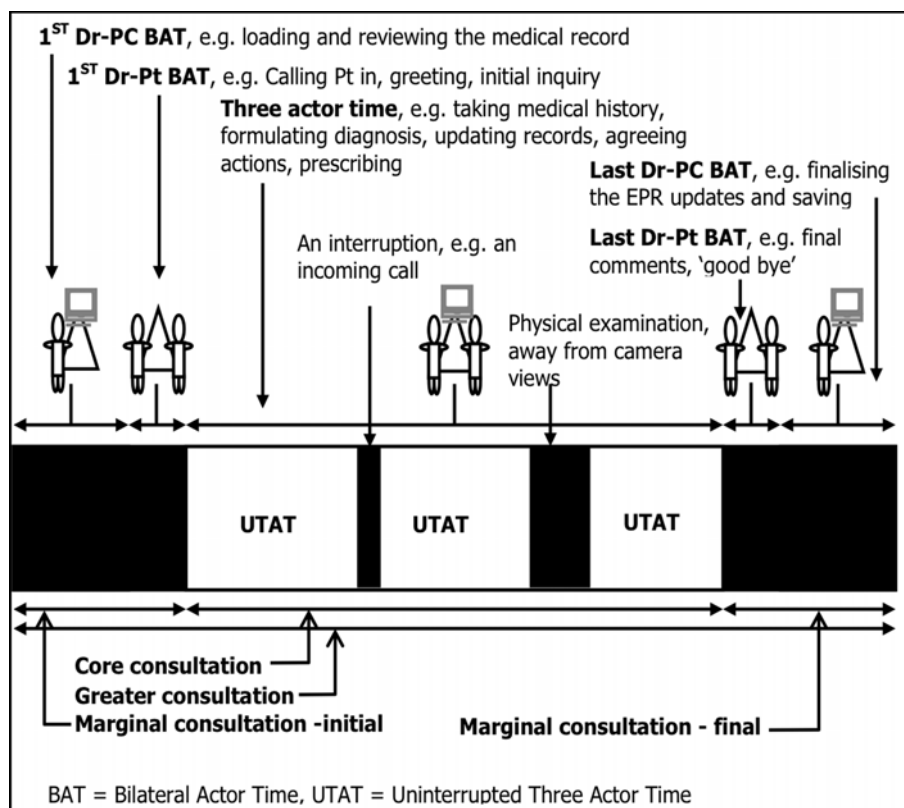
$1^{ST}$ **Dr-PC BAT**, e.g. loading and reviewing the medical record

$1^{ST}$ **Dr-Pt BAT**, e.g. Calling Pt in, greeting, initial inquiry

**Three actor time**, e.g. taking medical history, formulating diagnosis, updating records, agreeing actions, prescribing

**Last Dr-PC BAT**, e.g. finalising the EPR updates and saving

**Last Dr-Pt BAT**, e.g. final comments, 'good bye'

An interruption, e.g. an incoming call

Physical examination, away from camera views

UTAT

UTAT

UTAT

**Core consultation**

**Greater consultation**

**Marginal consultation -initial**

**Marginal consultation - final**

BAT = Bilateral Actor Time, UTAT = Uninterrupted Three Actor Time